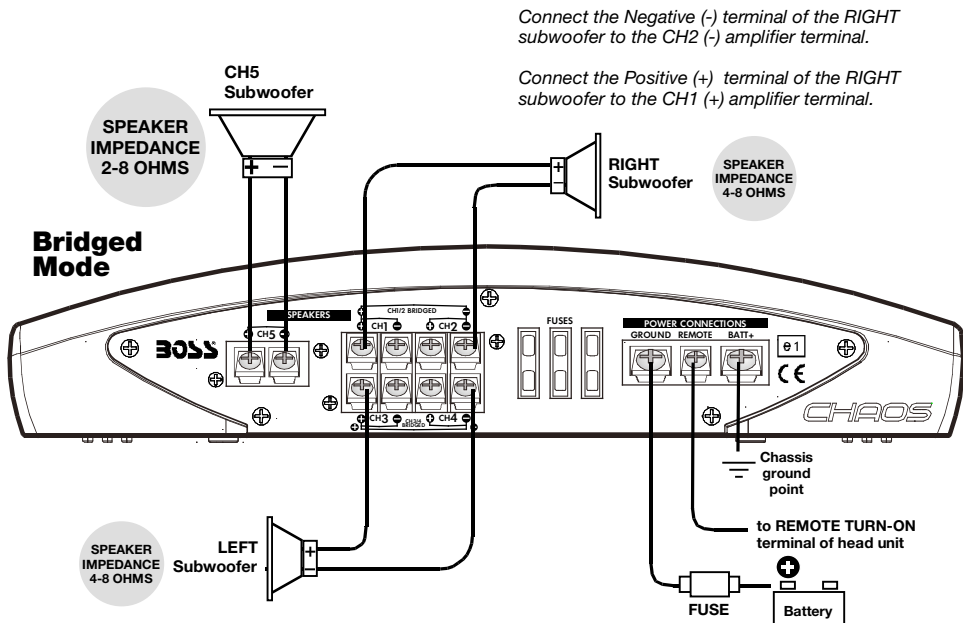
Connect the Negative (-) terminal of the RIGHT subwoofer to the CH2 (-) amplifier terminal.

Connect the Positive (+) terminal of the RIGHT subwoofer to the CH1 (+) amplifier terminal.

CH5 Subwoofer

SPEAKER IMPEDANCE 2-8 OHMS

+ −

+ −

RIGHT Subwoofer

SPEAKER IMPEDANCE 4-8 OHMS

Bridged Mode

SPEAKERS

CH1/2 BRIDGED

CH1 CH2

CH5

BOSS

FUSES

POWER CONNECTIONS

GROUND REMOTE BATT+

e1

CE

CH3 CH4

CH3/4 BRIDGED

CHAOS

Chassis ground point

to REMOTE TURN-ON terminal of head unit

SPEAKER IMPEDANCE 4-8 OHMS

LEFT Subwoofer

+ −

FUSE

Battery